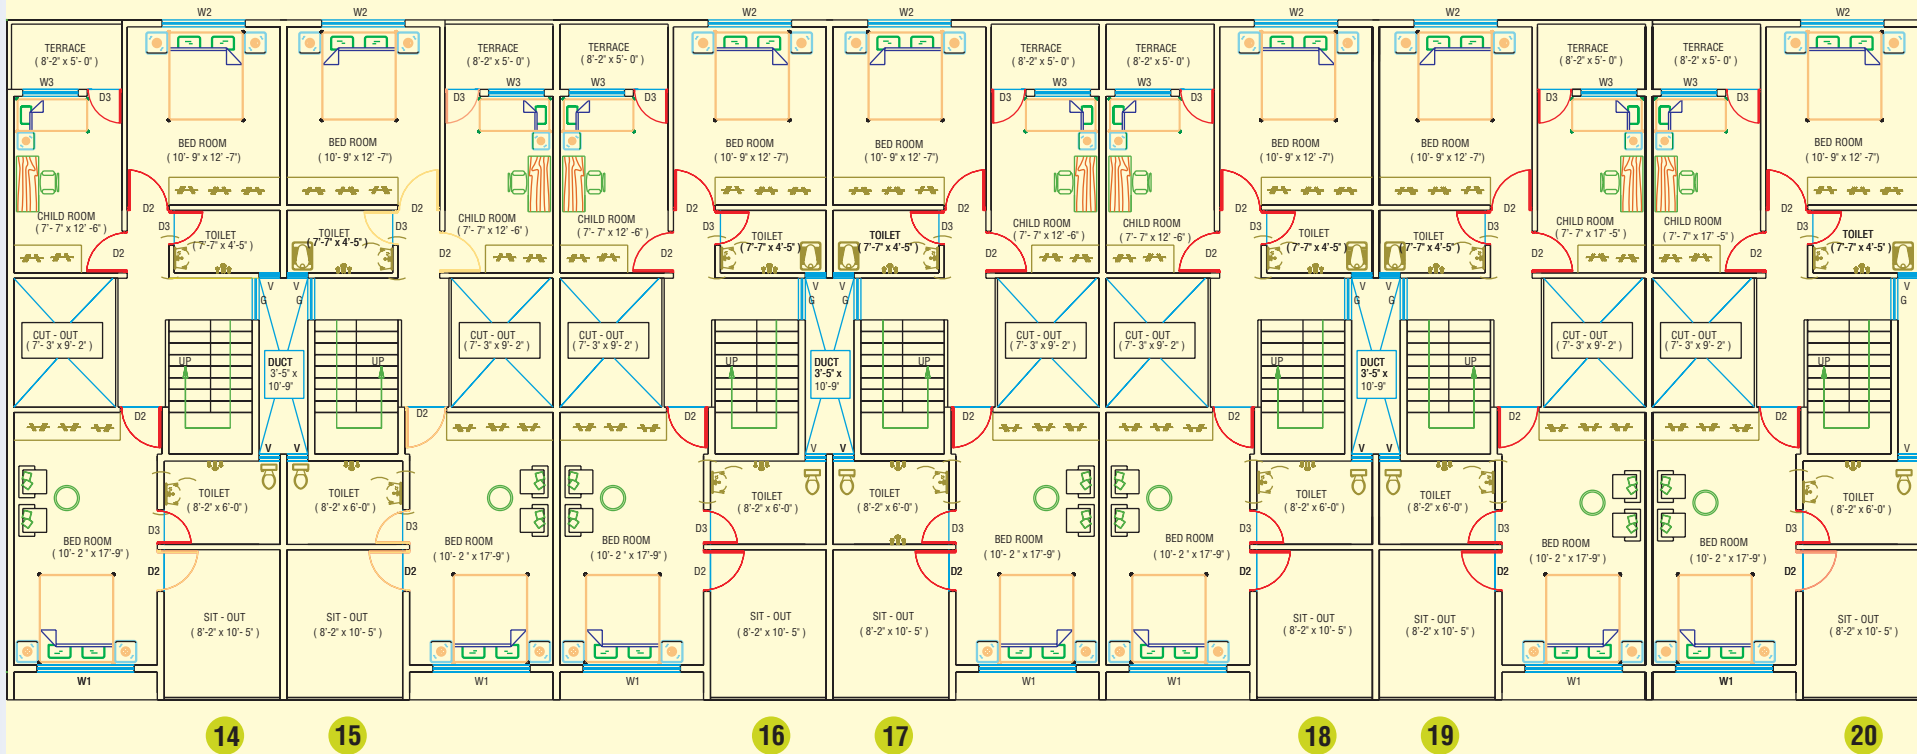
W2 W2 W2 W2 W2 W2 W2

TERRACE ( 8'-2" x 5'- 0" )
W3
D3
BED ROOM ( 10'- 9" x 12' -7" )
BED ROOM ( 10'- 9" x 12' -7" )
TERRACE ( 8'-2" x 5'- 0" )
W3
D3
TERRACE ( 8'-2" x 5'- 0" )
W3
D3
BED ROOM ( 10'- 9" x 12' -7" )
BED ROOM ( 10'- 9" x 12' -7" )
TERRACE ( 8'-2" x 5'- 0" )
W3
D3
TERRACE ( 8'-2" x 5'- 0" )
W3
D3
BED ROOM ( 10'- 9" x 12' -7" )
BED ROOM ( 10'- 9" x 12' -7" )
TERRACE ( 8'-2" x 5'- 0" )
W3
D3
TERRACE ( 8'-2" x 5'- 0" )
W3
D3
BED ROOM ( 10'- 9" x 12' -7" )

CHILD ROOM ( 7'- 7" x 12' -6" )
D2
D3
TOILET ( 7'-7" x 4'-5" )
TOILET ( 7'-7" x 4'-5" )
D2
D3
CHILD ROOM ( 7'- 7" x 12' -6" )
CHILD ROOM ( 7'- 7" x 12' -6" )
D2
D2
D3
TOILET ( 7'-7" x 4'-5" )
TOILET ( 7'-7" x 4'-5" )
D2
D3
CHILD ROOM ( 7'- 7" x 12' -6" )
CHILD ROOM ( 7'- 7" x 12' -6" )
D2
D2
D3
TOILET ( 7'-7" x 4'-5" )
TOILET ( 7'-7" x 4'-5" )
D2
D3
CHILD ROOM ( 7'- 7" x 17' -5" )
CHILD ROOM ( 7'- 7" x 17' -5" )
D2
D2
D3
TOILET ( 7'-7" x 4'-5" )

V G V G V G V G V G V G V G

CUT - OUT ( 7'- 3" x 9'- 2" )
UP
DUCT 3'-5" x 10'-9"
UP
CUT - OUT ( 7'- 3" x 9'- 2" )
CUT - OUT ( 7'- 3" x 9'- 2" )
UP
DUCT 3'-5" x 10'-9"
UP
CUT - OUT ( 7'- 3" x 9'- 2" )
CUT - OUT ( 7'- 3" x 9'- 2" )
UP
DUCT 3'-5" x 10'-9"
UP
CUT - OUT ( 7'- 3" x 9'- 2" )
CUT - OUT ( 7'- 3" x 9'- 2" )
UP

D2 D2 D2 D2 D2 D2 D2 D2
V V V V V V V V V V

TOILET ( 8'-2" x 6'-0" )
TOILET ( 8'-2" x 6'-0" )
TOILET ( 8'-2" x 6'-0" )
TOILET ( 8'-2" x 6'-0" )
TOILET ( 8'-2" x 6'-0" )
TOILET ( 8'-2" x 6'-0" )
TOILET ( 8'-2" x 6'-0" )

BED ROOM ( 10'- 2 " x 17'-9" )
D3
D2
D3
D2
BED ROOM ( 10'- 2 " x 17'-9" )
BED ROOM ( 10'- 2 " x 17'-9" )
D3
D2
D3
D2
BED ROOM ( 10'- 2 " x 17'-9" )
BED ROOM ( 10'- 2 " x 17'-9" )
D3
D2
D3
D2
BED ROOM ( 10'- 2 " x 17'-9" )
BED ROOM ( 10'- 2 " x 17'-9" )
D3
D2

SIT - OUT ( 8'-2" x 10'- 5" )
SIT - OUT ( 8'-2" x 10'- 5" )
SIT - OUT ( 8'-2" x 10'- 5" )
SIT - OUT ( 8'-2" x 10'- 5" )
SIT - OUT ( 8'-2" x 10'- 5" )
SIT - OUT ( 8'-2" x 10'- 5" )
SIT - OUT ( 8'-2" x 10'- 5" )

W1 W1 W1 W1 W1 W1 W1

14 15 16 17 18 19 20